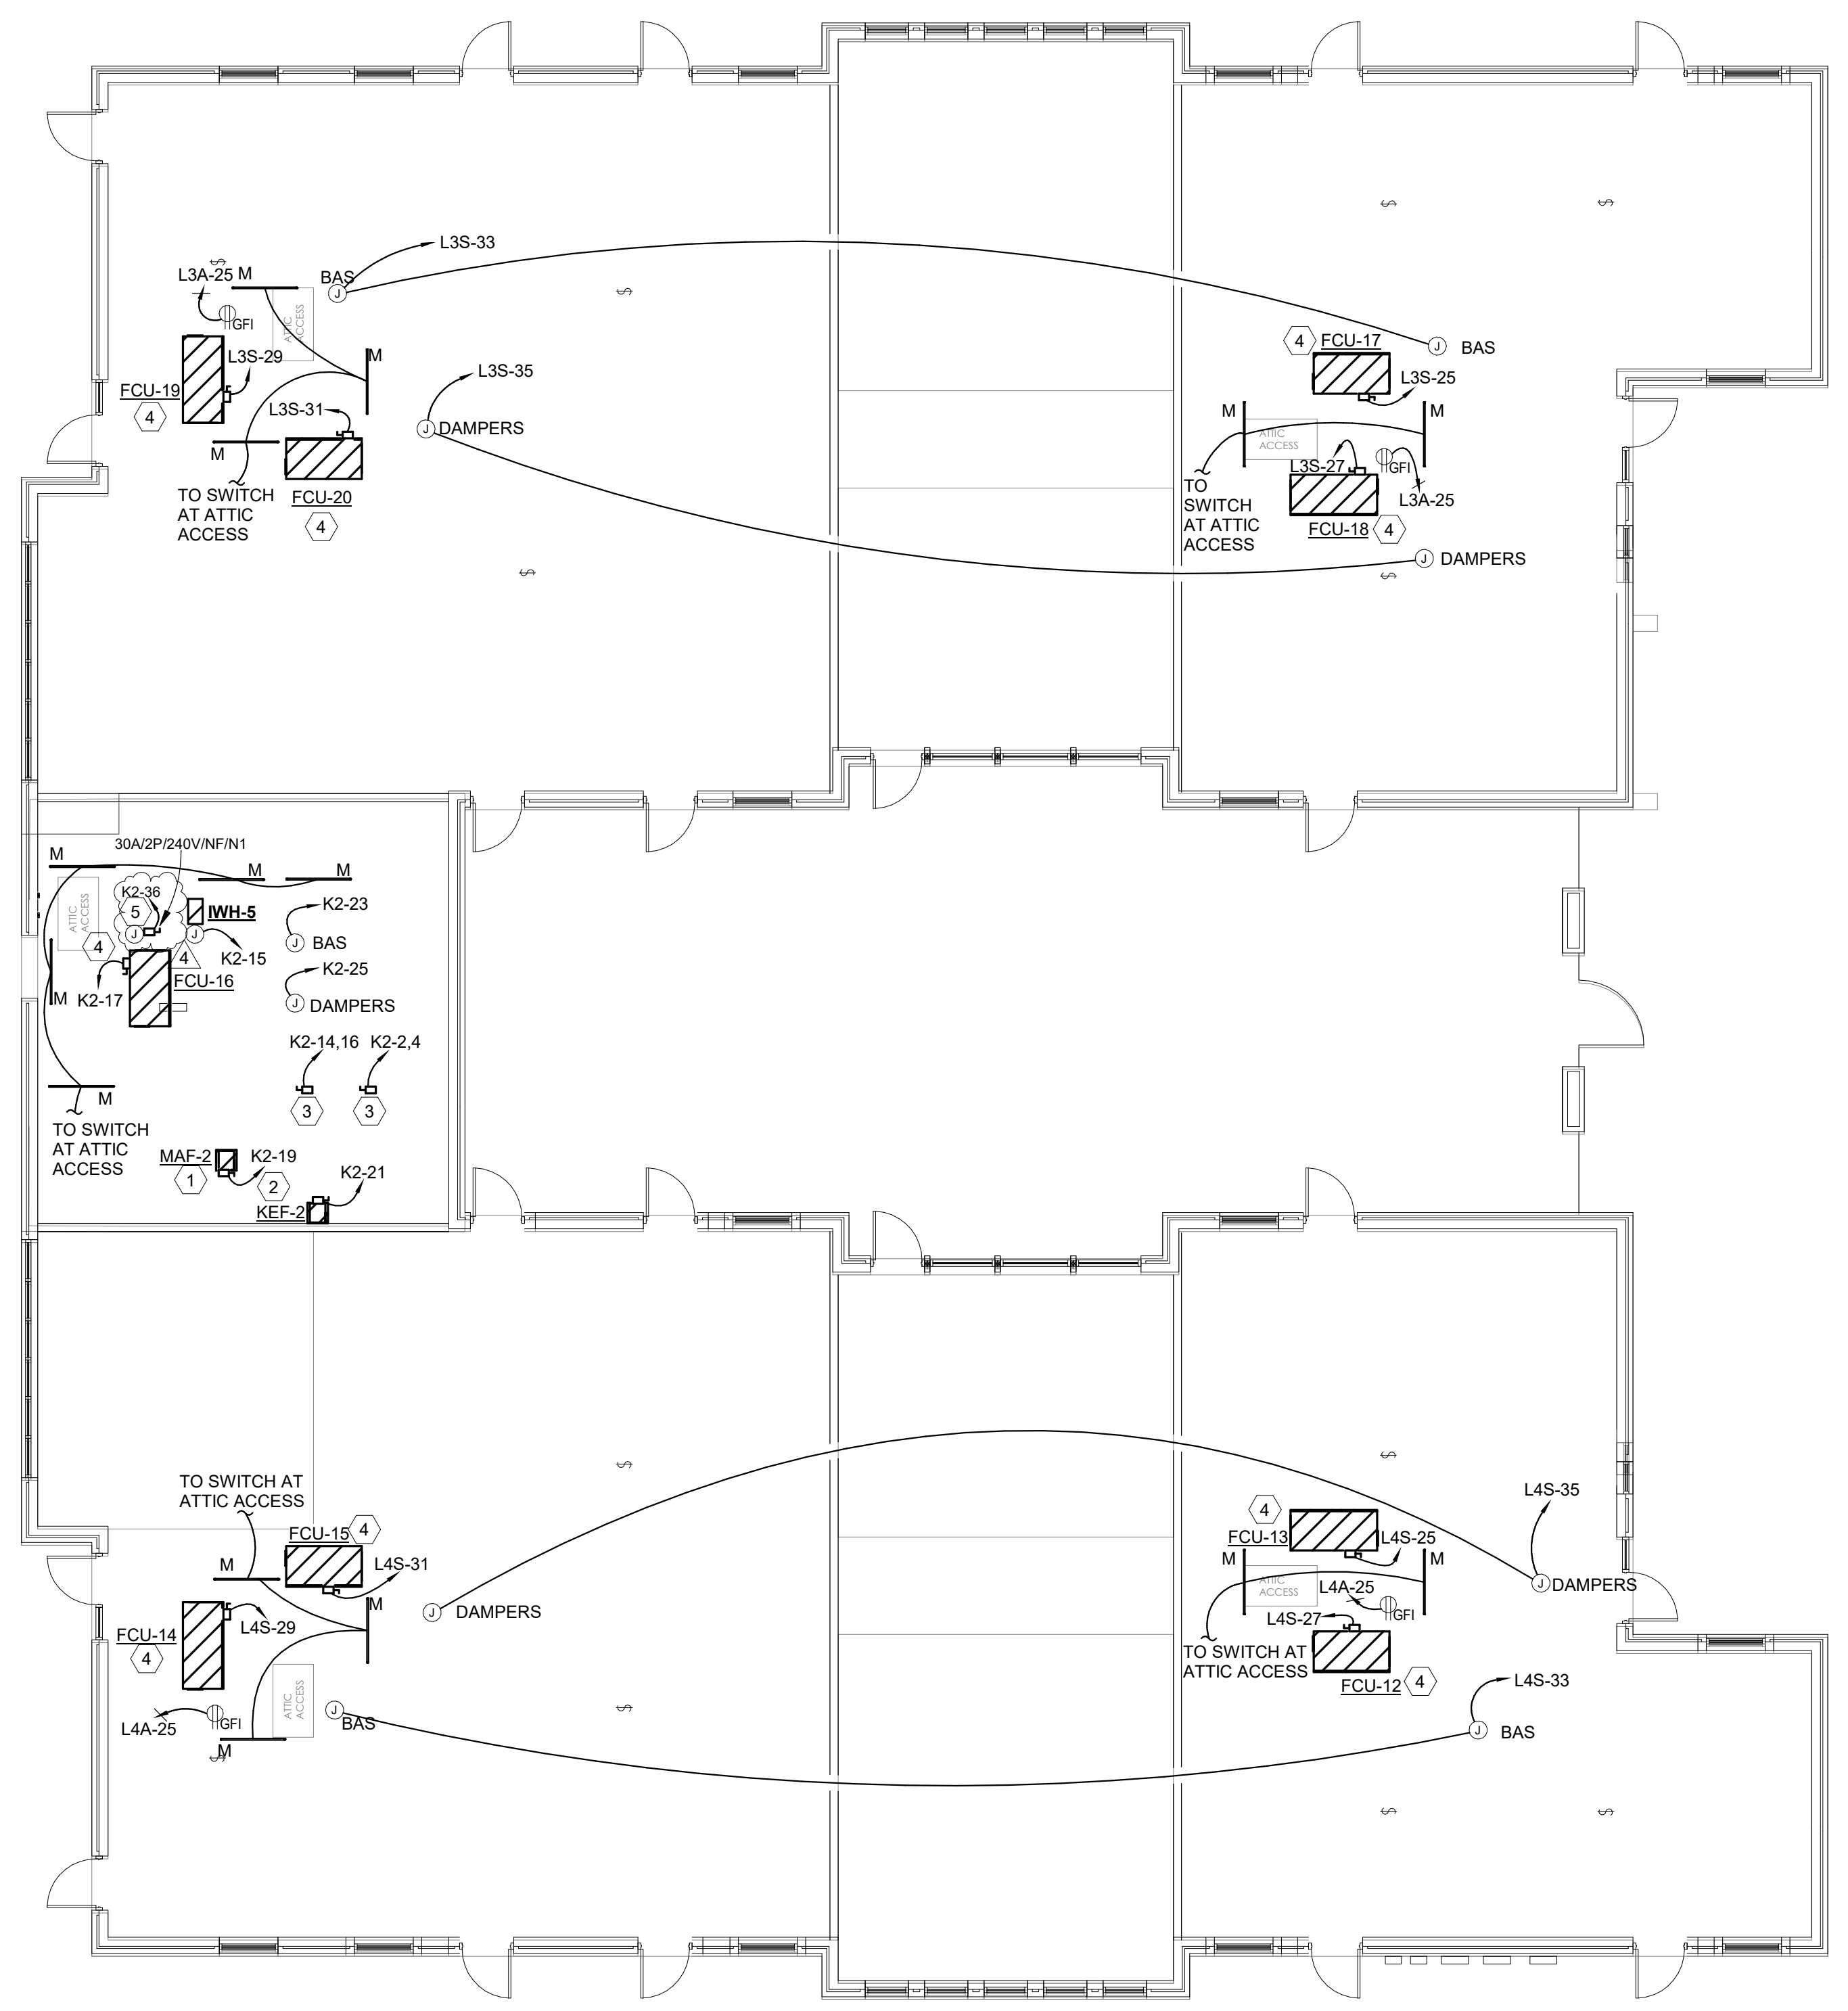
L3S-33
L3A-25 M
BAS
GFI
ATTIC ACCESS
L3S-29
M
FCU-19
4
L3S-31
L3S-35
M
DAMPERS
TO SWITCH AT ATTIC ACCESS
FCU-20
4

4 FCU-17
BAS
L3S-25
M
M
ATTIC ACCESS
L3S-27
GFI
TO SWITCH AT ATTIC ACCESS
L3A-25
FCU-18 4
DAMPERS

M
30A/2P/240V/NF/N1
M
M
K2-36
5
IWH-5
K2-23
ATTIC ACCESS
4
4
BAS
K2-15
K2-25
M
K2-17
FCU-16
DAMPERS
K2-14,16
K2-2,4
3
3
M
TO SWITCH AT ATTIC ACCESS
MAF-2
K2-19
1
2
K2-21
KEF-2

TO SWITCH AT ATTIC ACCESS
FCU-15 4
M
L4S-31
M
DAMPERS
FCU-14
4
L4S-29
ATTIC ACCESS
L4A-25
GFI
BAS
M

4
FCU-13
L4S-25
L4S-35
M
M
ATTIC ACCESS
L4A-25
DAMPERS
L4S-27
GFI
TO SWITCH AT ATTIC ACCESS
FCU-12 4
L4S-33
BAS